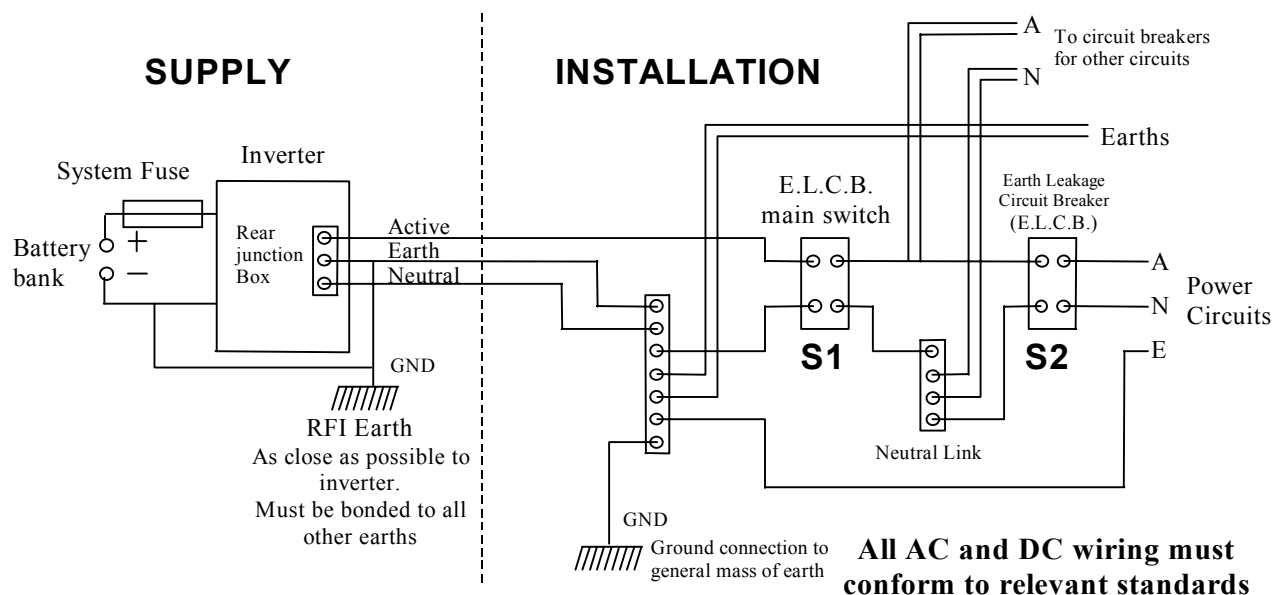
SUPPLY

INSTALLATION

A
To circuit breakers for other circuits

N

Earths

System Fuse

Inverter

E.L.C.B. main switch

Earth Leakage Circuit Breaker (E.L.C.B.)

Battery bank

+

−

Rear junction Box

Active

Earth

Neutral

A

N

Power Circuits

S1

S2

E

GND

RFI Earth
As close as possible to inverter.
Must be bonded to all other earths

Neutral Link

GND

Ground connection to general mass of earth

All AC and DC wiring must conform to relevant standards